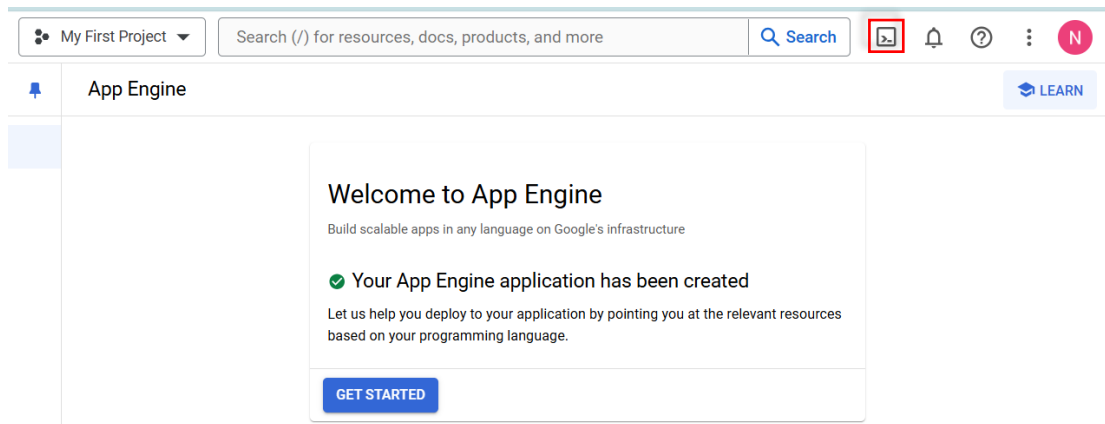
My First Project

Search (/) for resources, docs, products, and more

Search

N

App Engine

LEARN

Welcome to App Engine

Build scalable apps in any language on Google's infrastructure

Your App Engine application has been created

Let us help you deploy to your application by pointing you at the relevant resources based on your programming language.

GET STARTED